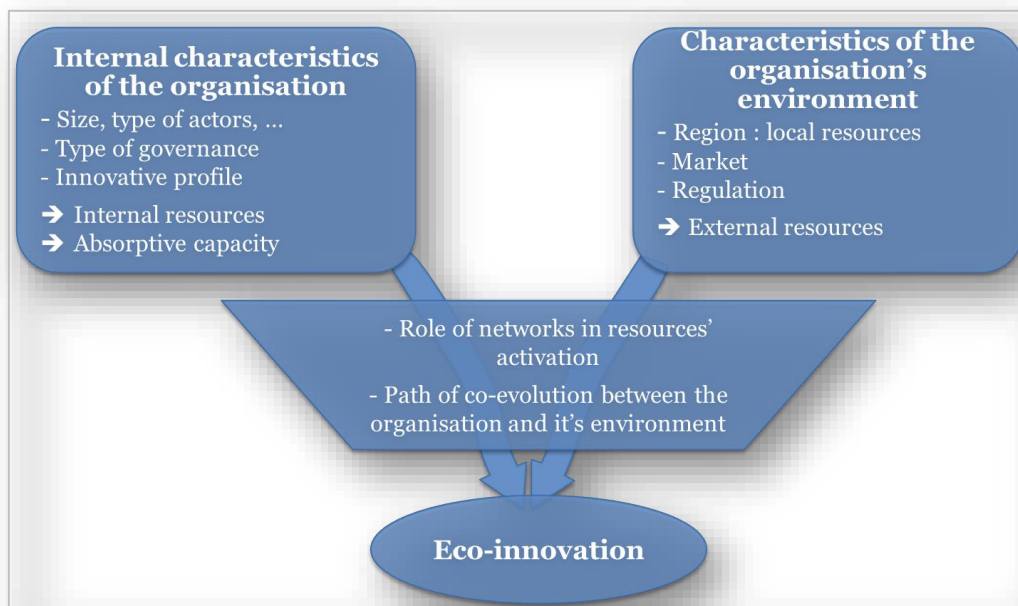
Internal characteristics of the organisation

- Size, type of actors, …
- Type of governance
- Innovative profile

➔ Internal resources
➔ Absorptive capacity

Characteristics of the organisation's environment

- Region : local resources
- Market
- Regulation

➔ External resources

- Role of networks in resources' activation

- Path of co-evolution between the organisation and it's environment

Eco-innovation